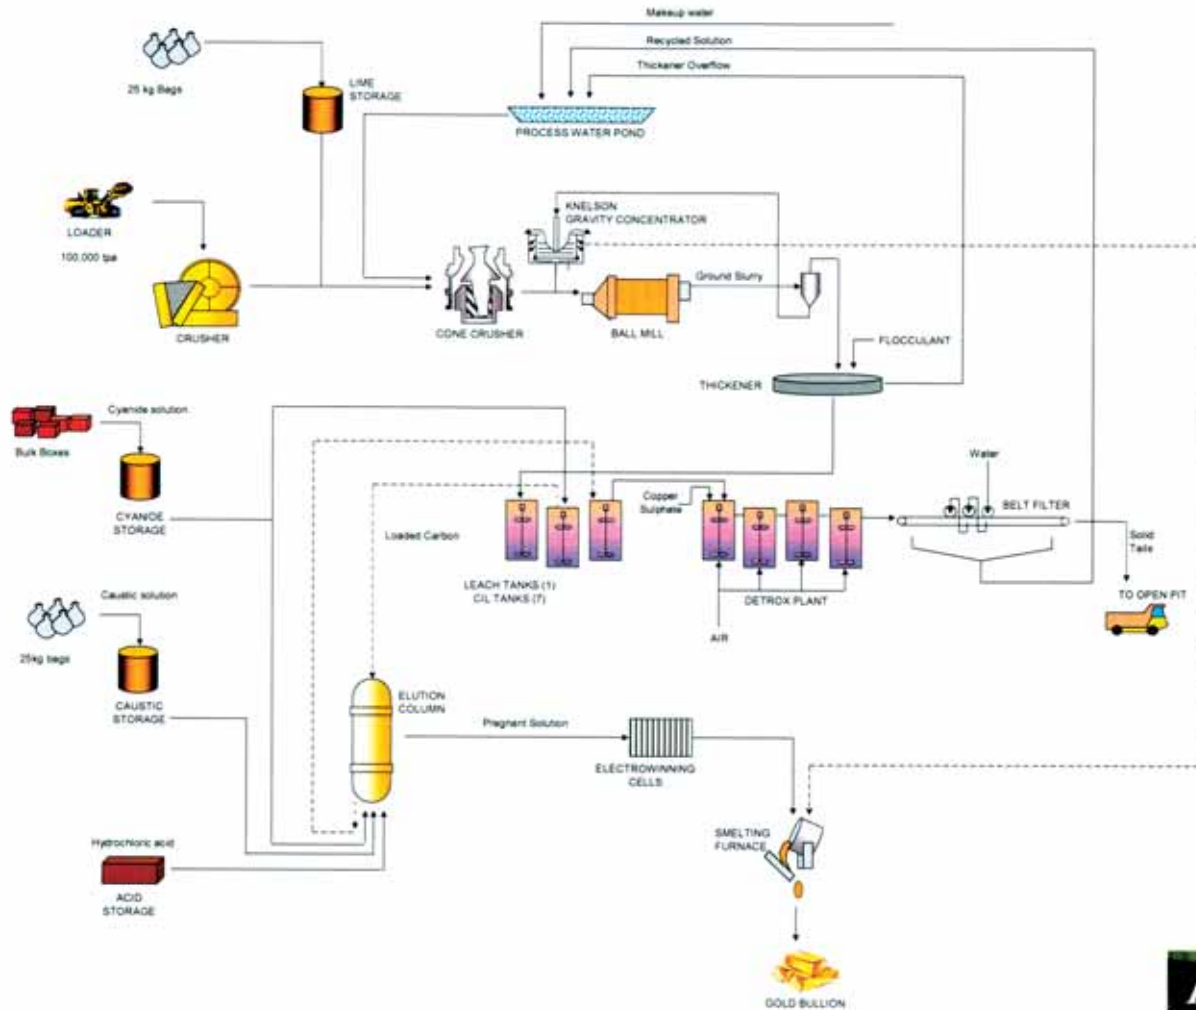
Makeup water
Recycled Solution
Thickener Overflow
25 kg Bags
LIME STORAGE
PROCESS WATER POND
LOADER
100,000 tpa
KNELSON GRAVITY CONCENTRATOR
CRUSHER
CONE CRUSHER
BALL MILL
Ground Slurry
FLOCCULANT
THICKENER
Bulk Boxes
Cyanide solution
CYANIDE STORAGE
Loaded Carbon
Copper Sulphate
Water
BELT FILTER
Solid Tails
LEACH TANKS (1)
CIL TANKS (7)
DETROX PLANT
TO OPEN PIT
AIR
Caustic solution
25kg bags
CAUSTIC STORAGE
ELUTION COLUMN
Pregnant Solution
ELECTROWINNING CELLS
Hydrochloric acid
ACID STORAGE
SMELTING FURNACE
GOLD BULLION